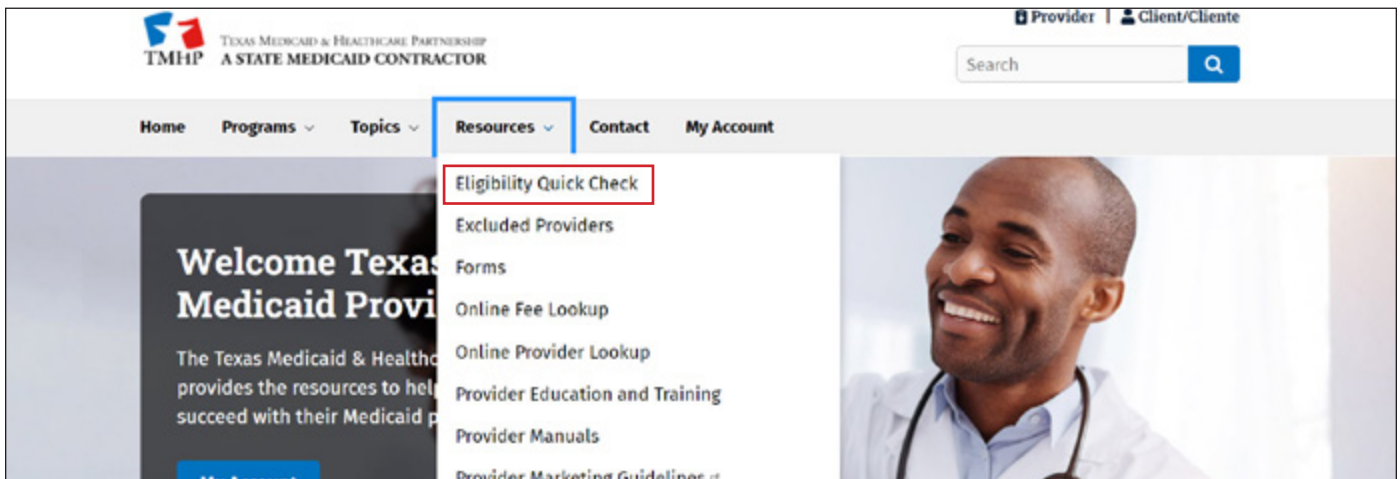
TMHP TEXAS MEDICAID & HEALTHCARE PARTNERSHIP A STATE MEDICAID CONTRACTOR

Provider | Client/Cliente

Search

Home Programs Topics Resources Contact My Account

Eligibility Quick Check
Excluded Providers
Forms
Online Fee Lookup
Online Provider Lookup
Provider Education and Training
Provider Manuals
Provider Marketing Guidelines

Welcome Texas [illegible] Medicaid Provi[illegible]

The Texas Medicaid & Healthc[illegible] provides the resources to hel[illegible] succeed with their Medicaid p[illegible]

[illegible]